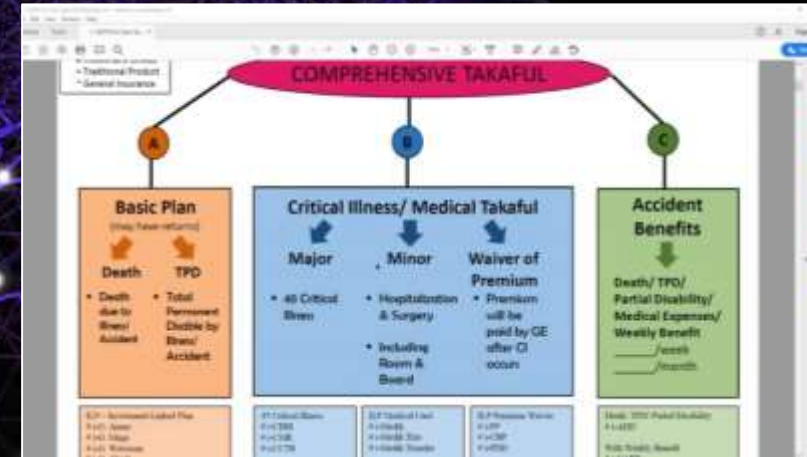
• Traditional Product
• General Insurance

COMPREHENSIVE TAKAFUL

A

B

C

Basic Plan

(Only Takaful)

Death

TPD

• Death due to Illness/ Accident

• Total Permanent Disable by Illness/ Accident

Critical Illness/ Medical Takaful

Major

Minor

Waiver of Premium

• 40 Critical Illness

• Hospitalization & Surgery

• Including Room & Board

• Premium will be paid by GE after CI occurs

Accident Benefits

Death/ TPD/ Partial Disability/ Medical Expenses/ Weekly Benefit

______/week

______/month

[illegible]

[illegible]

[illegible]

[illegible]

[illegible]